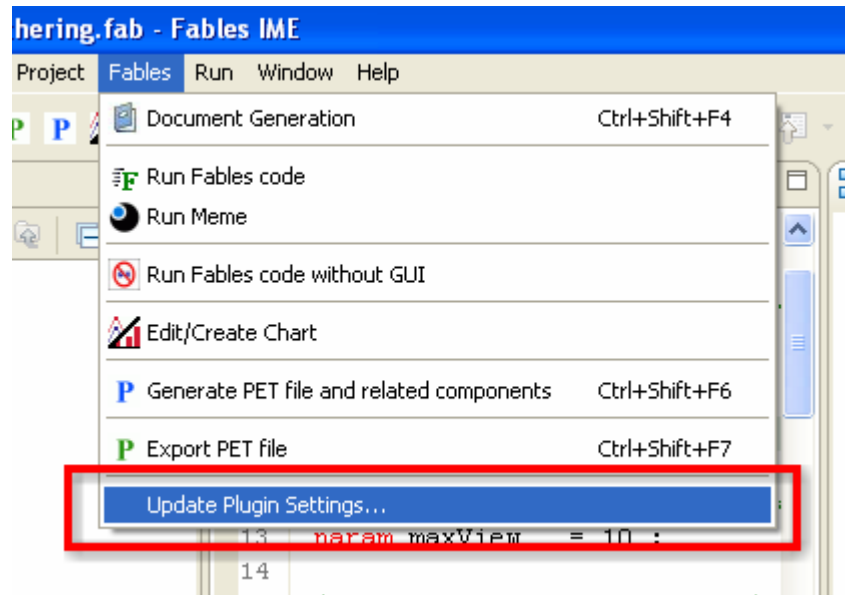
hering.fab - Fables IME

Project Fables Run Window Help

Document Generation Ctrl+Shift+F4

Run Fables code

Run Meme

Run Fables code without GUI

Edit/Create Chart

Generate PET file and related components Ctrl+Shift+F6

Export PET file Ctrl+Shift+F7

Update Plugin Settings...

13 param maxView = 10 ;

14